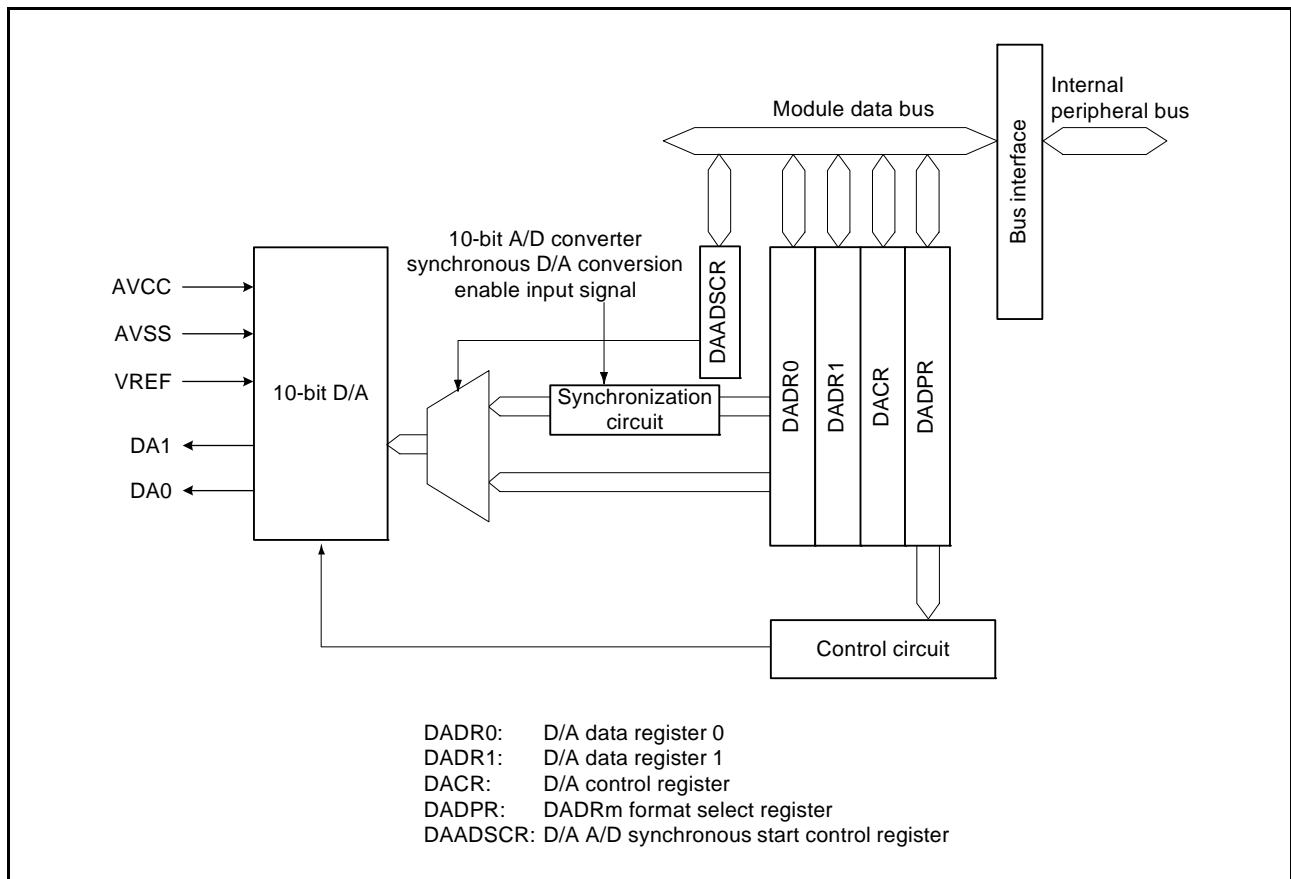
Module data bus

Internal peripheral bus

Bus interface

10-bit A/D converter synchronous D/A conversion enable input signal

DAADSCR

DADR0

DADR1

DACR

DADPR

AVCC

AVSS

VREF

DA1

DA0

10-bit D/A

Synchronization circuit

Control circuit

DADR0: D/A data register 0
DADR1: D/A data register 1
DACR: D/A control register
DADPR: DADRm format select register
DAADSCR: D/A A/D synchronous start control register